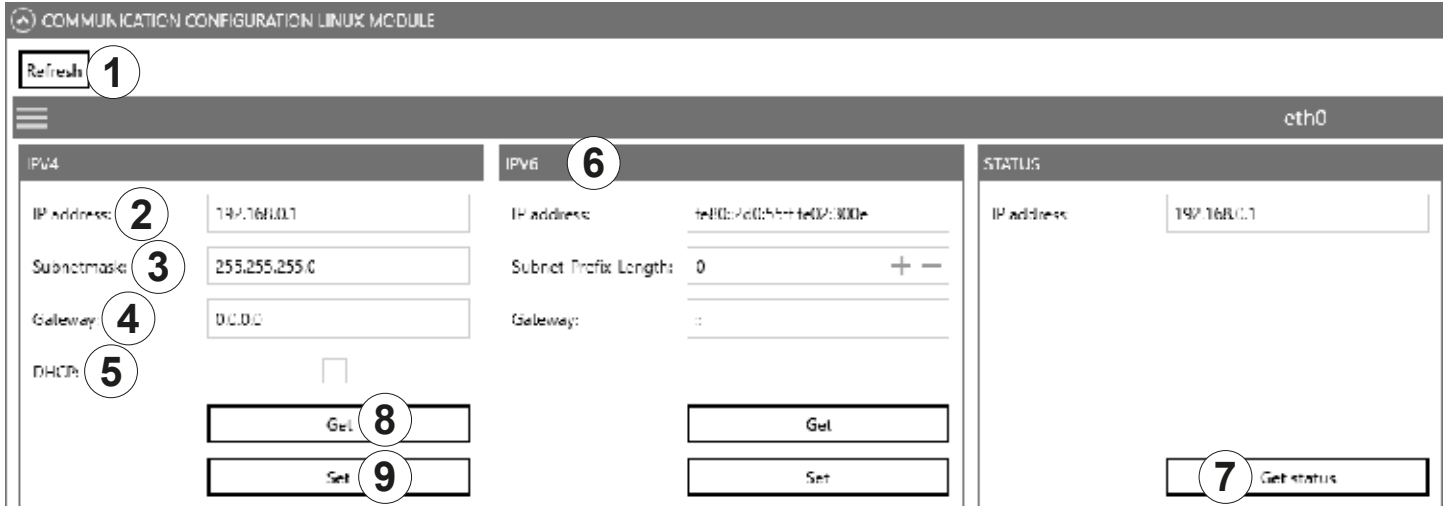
COMMUNICATION CONFIGURATION LINUX MODULE

Refresh 1

eth0

IPv4

IP address: 2 192.168.0.1

Subnetmask: 3 255.255.255.0

Gateway: 4 0.0.0.0

DHCP: 5

Get 8

Set 9

IPV6 6

IP address: fe80::2a0:55ff:fe02:300e

Subnet Prefix Length: 0 + −

Gateway: ::

Get

Set

STATUS

IP address: 192.168.0.1

7 Get status